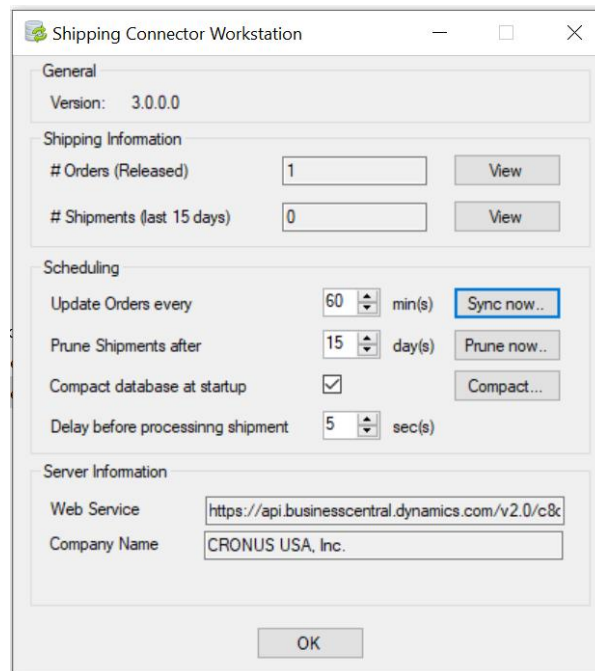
Shipping Connector Workstation

General

Version: 3.0.0.0

Shipping Information

# Orders (Released) 1 View

# Shipments (last 15 days) 0 View

Scheduling

Update Orders every 60 min(s) Sync now..

Prune Shipments after 15 day(s) Prune now..

Compact database at startup Compact...

Delay before processinng shipment 5 sec(s)

Server Information

Web Service https://api.businesscentral.dynamics.com/v2.0/c8c

Company Name CRONUS USA, Inc.

OK